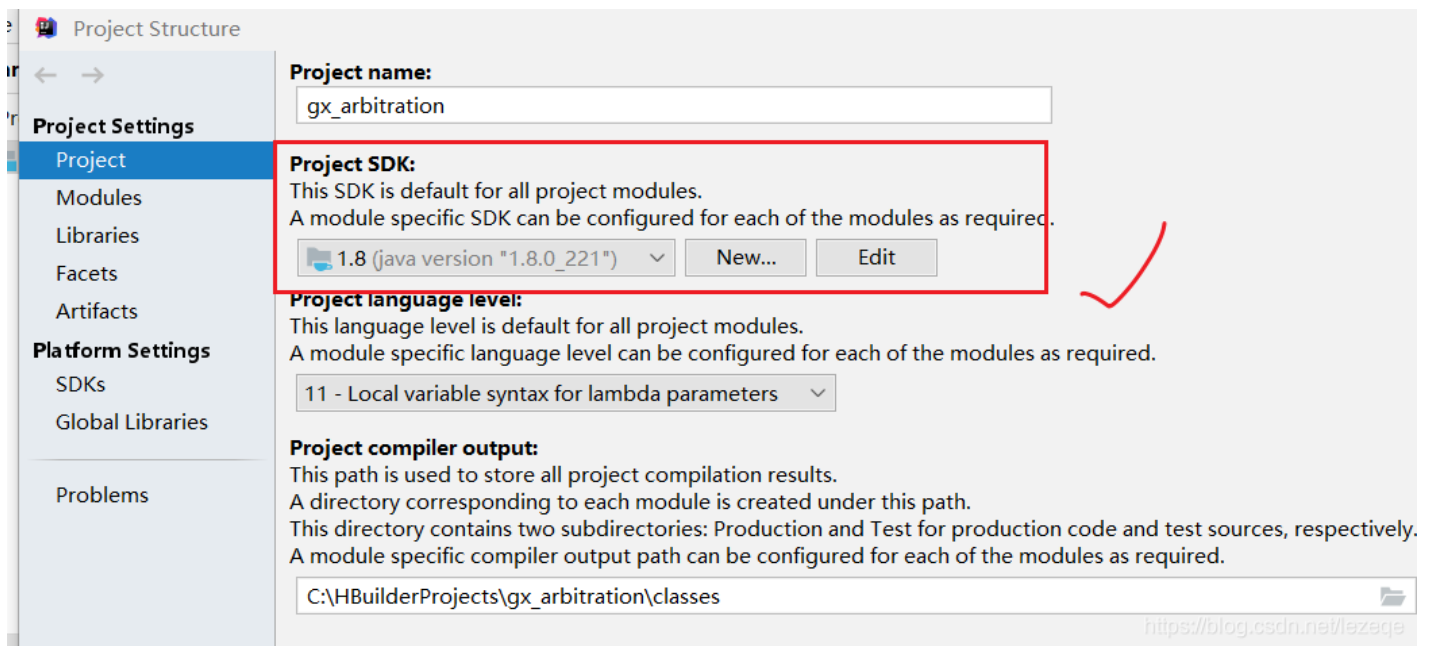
Project Structure

Project Settings
Project
Modules
Libraries
Facets
Artifacts
Platform Settings
SDKs
Global Libraries

Problems

Project name:
gx_arbitration

Project SDK:
This SDK is default for all project modules.
A module specific SDK can be configured for each of the modules as required.
1.8 (java version "1.8.0_221")
New...
Edit

Project language level:
This language level is default for all project modules.
A module specific language level can be configured for each of the modules as required.
11 - Local variable syntax for lambda parameters

Project compiler output:
This path is used to store all project compilation results.
A directory corresponding to each module is created under this path.
This directory contains two subdirectories: Production and Test for production code and test sources, respectively.
A module specific compiler output path can be configured for each of the modules as required.
C:\HBuilderProjects\gx_arbitration\classes

https://blog.csdn.net/lezeqe